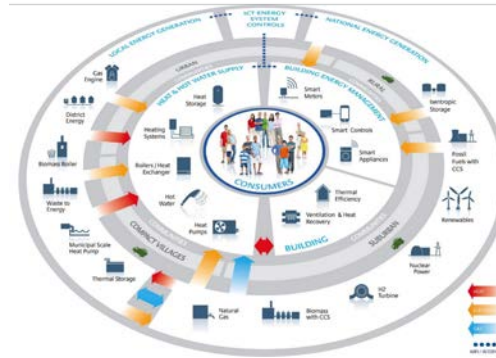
ICT ENERGY SYSTEM CONTROLS
LOCAL ENERGY GENERATION
NATIONAL ENERGY GENERATION
URBAN
HEAT & HOT WATER SUPPLY
BUILDING ENERGY MANAGEMENT
RURAL
Gas Engine
District Energy
Biomass Boiler
Waste to Energy
Municipal Scale Heat Pump
Thermal Storage
Heat Storage
Heating Systems
Boilers / Heat Exchanger
Hot Water
Heat Pumps
Smart Meters
Smart Controls
Smart Appliances
Thermal Efficiency
Ventilation & Heat Recovery
Isentropic Storage
Fossil Fuels with CCS
Renewables
Nuclear Power
H2 Turbine
Natural Gas
Biomass with CCS
CONSUMERS
BUILDING
COMPACT VILLAGES
SUBURBAN
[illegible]